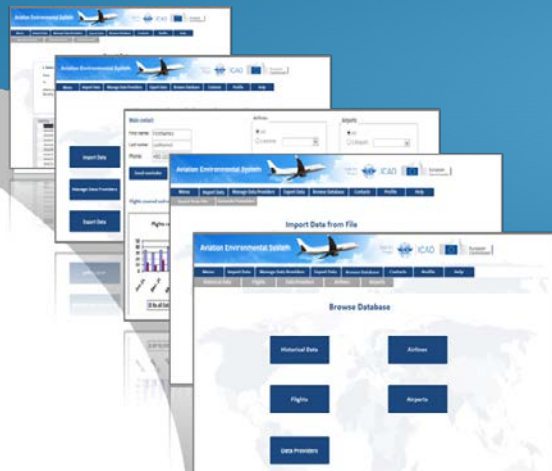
Aviation Environmental System

Aviation Environmental System

ICAO

Home Import Data Manage Data Providers Export Data Browse Database Contacts Profile Help

Import Data

Manage Data Providers

Export Data

Main contact

First name

Last name

Phone

Airline

Airport

Flights

Aviation Environmental System

ICAO

Home Import Data Manage Data Providers Export Data Browse Database Contacts Profile Help

Import Data from File

Aviation Environmental System

ICAO

European Commission

Home Import Data Manage Data Providers Export Data Browse Database Contacts Profile Help

Historical Data Flights Data Providers Airlines Airports

Browse Database

Historical Data

Airlines

Flights

Airports

Data Providers